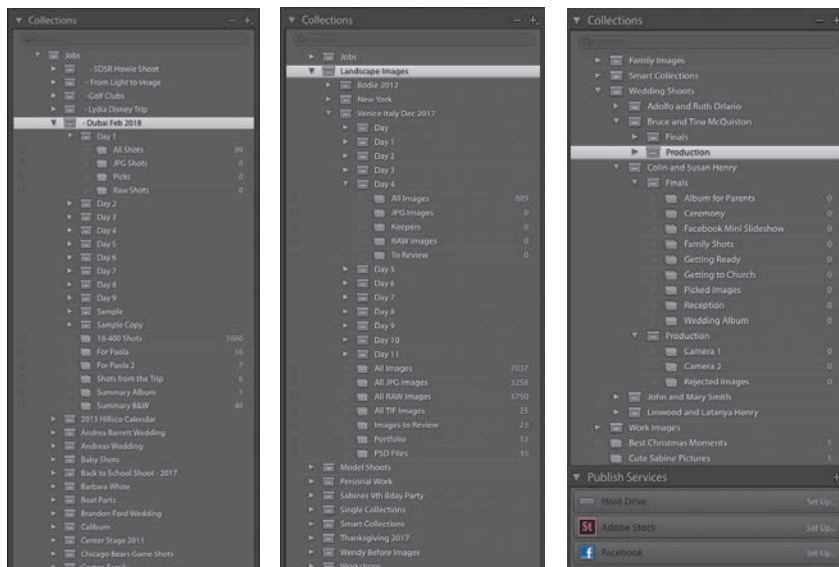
Collections

Jobs
- SDSR House Shoot
- From Light to Image
- Golf Clubs
- Lydia Disney Trip
- Dubai Feb 2018
Day 1
All Shots 99
JPG Shots 0
Picks 0
Raw Shots 0
Day 2
Day 3
Day 4
Day 5
Day 6
Day 7
Day 8
Day 9
Sample
Sample Copy
18-400 Shots 1660
For Paola 16
For Paola 2 7
Shots from the Trip 6
Summary Album 1
Summary B&W 40
2013 Hillco Calendar
Andrea Barrett Wedding
Andreas Wedding
Baby Shots
Back to School Shoot - 2017
Barbara White
Boat Parts
Brandon Ford Wedding
Caliburn
Center Stage 2011
Chicago Bears Game Shots

Collections

Jobs
Landscape Images
Bodie 2012
New York
Venice Italy Dec 2017
Day
Day 1
Day 2
Day 3
Day 4
All Images 885
JPG Images 0
Keepers 0
RAW Images 0
To Review 0
Day 5
Day 6
Day 7
Day 8
Day 9
Day 10
Day 11
All Images 7037
All JPG Images 3258
All RAW Images 3750
All TIF Images 25
Images to Review 23
Portfolio 13
PSD Files 35
Model Shoots
Personal Work
Sabines 9th Bday Party
Single Collections
Smart Collections
Thanksgiving 2017
Wendy Before Images

Collections

Family Images
Smart Collections
Wedding Shoots
Adolfo and Ruth Orlario
Bruce and Tina McQuiston
Finals
Production
Colin and Susan Henry
Finals
Album for Parents 0
Ceremony 0
Facebook Mini Slideshow 0
Family Shots 0
Getting Ready 0
Getting to Church 0
Picked Images 0
Reception 0
Wedding Album 0
Production
Camera 1 0
Camera 2 0
Rejected Images 0
John and Mary Smith
Linwood and Latanya Henry
Work Images
Best Christmas Moments 1
Cute Sabine Pictures 1

Publish Services
Hard Drive Set Up...
Adobe Stock Set Up...
Facebook Set Up...